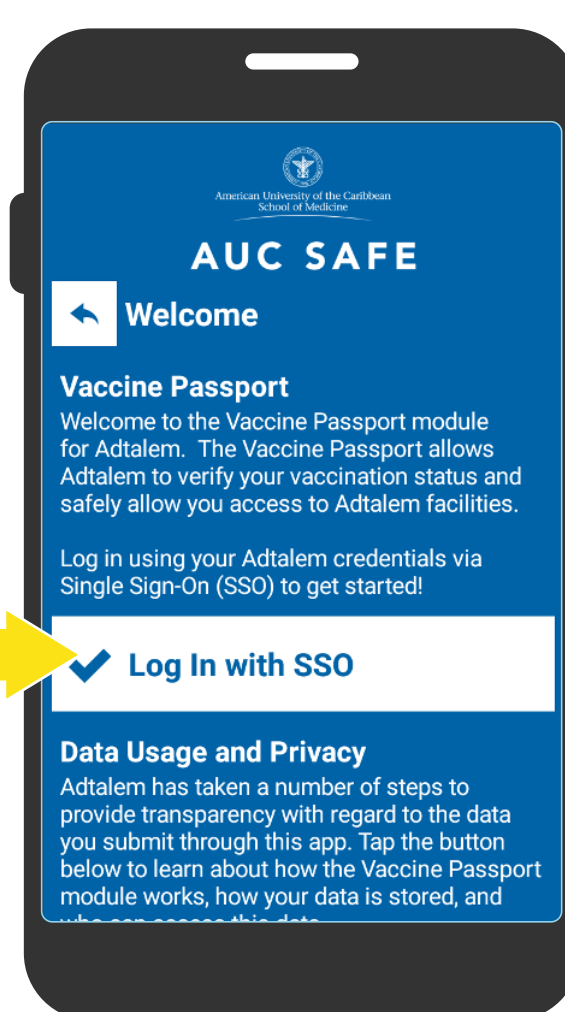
American University of the Caribbean
School of Medicine

AUC SAFE

Welcome

Vaccine Passport
Welcome to the Vaccine Passport module for Adtalem. The Vaccine Passport allows Adtalem to verify your vaccination status and safely allow you access to Adtalem facilities.

Log in using your Adtalem credentials via Single Sign-On (SSO) to get started!

Log In with SSO

Data Usage and Privacy
Adtalem has taken a number of steps to provide transparency with regard to the data you submit through this app. Tap the button below to learn about how the Vaccine Passport module works, how your data is stored, and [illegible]